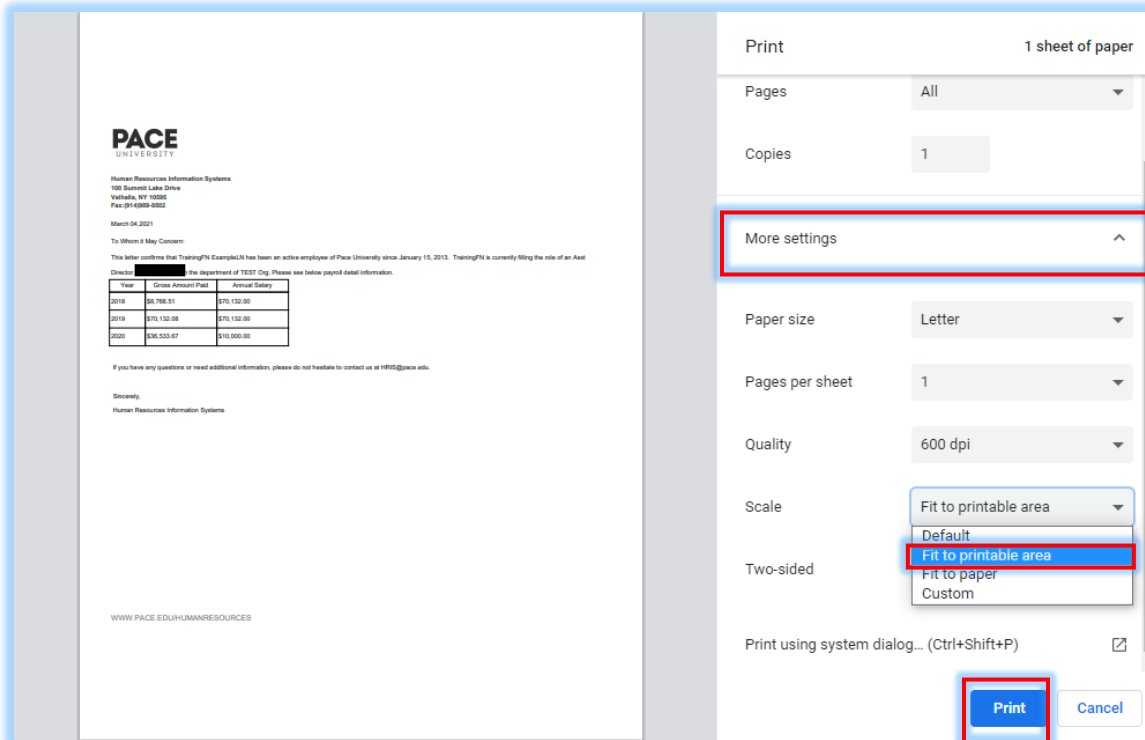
PACE
UNIVERSITY

Human Resources Information Systems
100 Summit Lake Drive
Valhalla, NY 10595
Fax:(914)989-8502

March 04,2021

To Whom it May Concern:

This letter confirms that TrainingFN ExampleLN has been an active employee of Pace University since January 15, 2013. TrainingFN is currently filling the role of an Asst Director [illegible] the department of TEST Org. Please see below payroll detail information.

| Year | Gross Amount Paid | Annual Salary |
|---|---|---|
| 2018 | \$8,766.51 | \$70,132.00 |
| 2019 | \$70,132.08 | \$70,132.00 |
| 2020 | \$36,533.67 | \$10,000.00 |

If you have any questions or need additional information, please do not hesitate to contact us at HRIS@pace.edu.

Sincerely,
Human Resources Information Systems

WWW.PACE.EDU/HUMANRESOURCES

Print
1 sheet of paper

Pages
All

Copies
1

More settings

Paper size
Letter

Pages per sheet
1

Quality
600 dpi

Scale
Fit to printable area
Default
Fit to printable area
Fit to paper
Custom

Two-sided

Print using system dialog... (Ctrl+Shift+P)

Print
Cancel